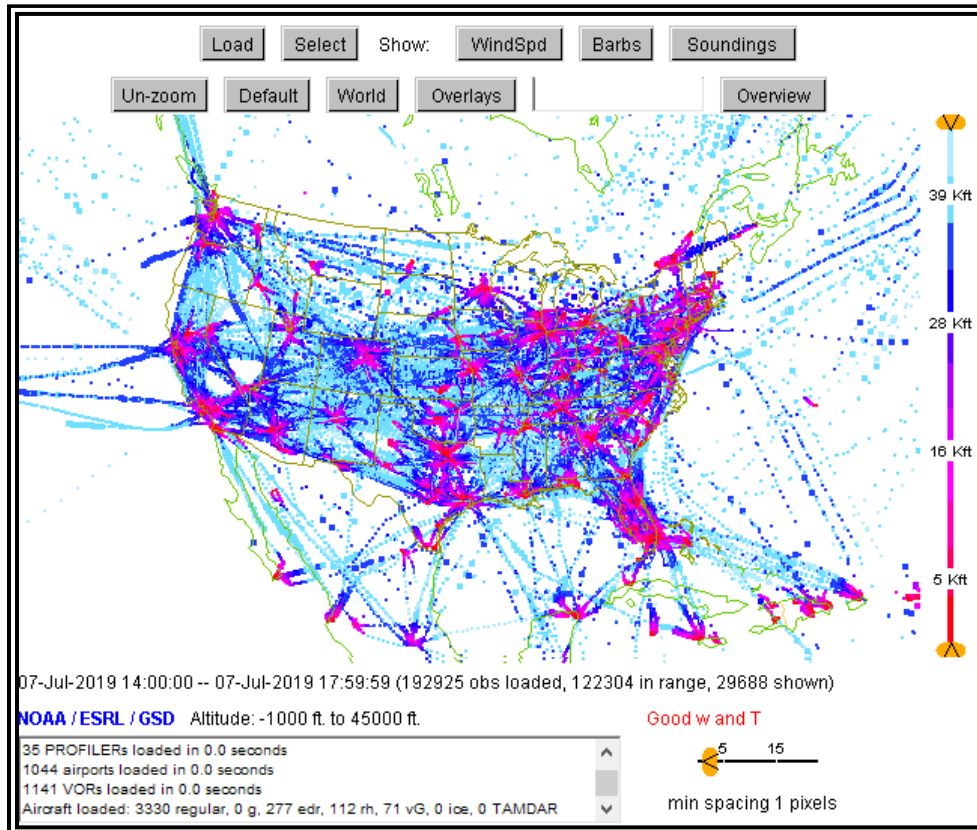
Load Select Show: WindSpd Barbs Soundings

Un-zoom Default World Overlays Overview

39 Kft
28 Kft
16 Kft
5 Kft

07-Jul-2019 14:00:00 -- 07-Jul-2019 17:59:59 (192925 obs loaded, 122304 in range, 29688 shown)

NOAA / ESRL / GSD Altitude: -1000 ft. to 45000 ft.

Good w and T

35 PROFILERs loaded in 0.0 seconds
1044 airports loaded in 0.0 seconds
1141 VORs loaded in 0.0 seconds
Aircraft loaded: 3330 regular, 0 g, 277 edr, 112 rh, 71 vG, 0 ice, 0 TAMDAR

5 15

min spacing 1 pixels